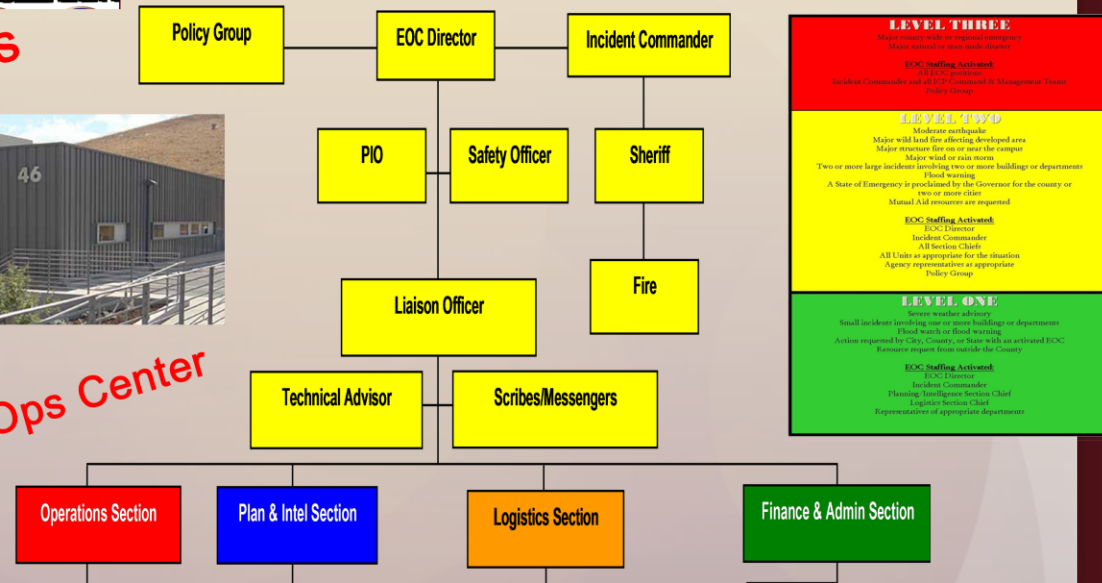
s

46

Ops Center

Policy Group

EOC Director

Incident Commander

PIO

Safety Officer

Sheriff

Fire

Liaison Officer

Technical Advisor

Scribes/Messengers

Operations Section

Plan & Intel Section

Logistics Section

Finance & Admin Section

LEVEL THREE
Major county-wide or regional emergency
Major natural or man-made disaster

EOC Staffing Activated:
All EOC positions
Incident Commander and all ICP Command & Management Teams
Policy Group

LEVEL TWO
Moderate earthquake
Major wild land fire affecting developed area
Major structure fire on or near the campus
Major wind or rain storm
Two or more large incidents involving two or more buildings or departments
Flood warning
A State of Emergency is proclaimed by the Governor for the county or two or more cities
Mutual Aid resources are requested

EOC Staffing Activated:
EOC Director
Incident Commander
All Section Chiefs
All Units at appropriate for the situation
Agency representatives as appropriate
Policy Group

LEVEL ONE
Severe weather advisory
Small incidents involving one or more buildings or departments
Flood watch or flood warning
Action requested by City, County, or State with an activated EOC
Resource request from outside the County

EOC Staffing Activated:
EOC Director
Incident Commander
Planning/Intelligence Section Chief
Logistics Section Chief
Representatives of appropriate departments